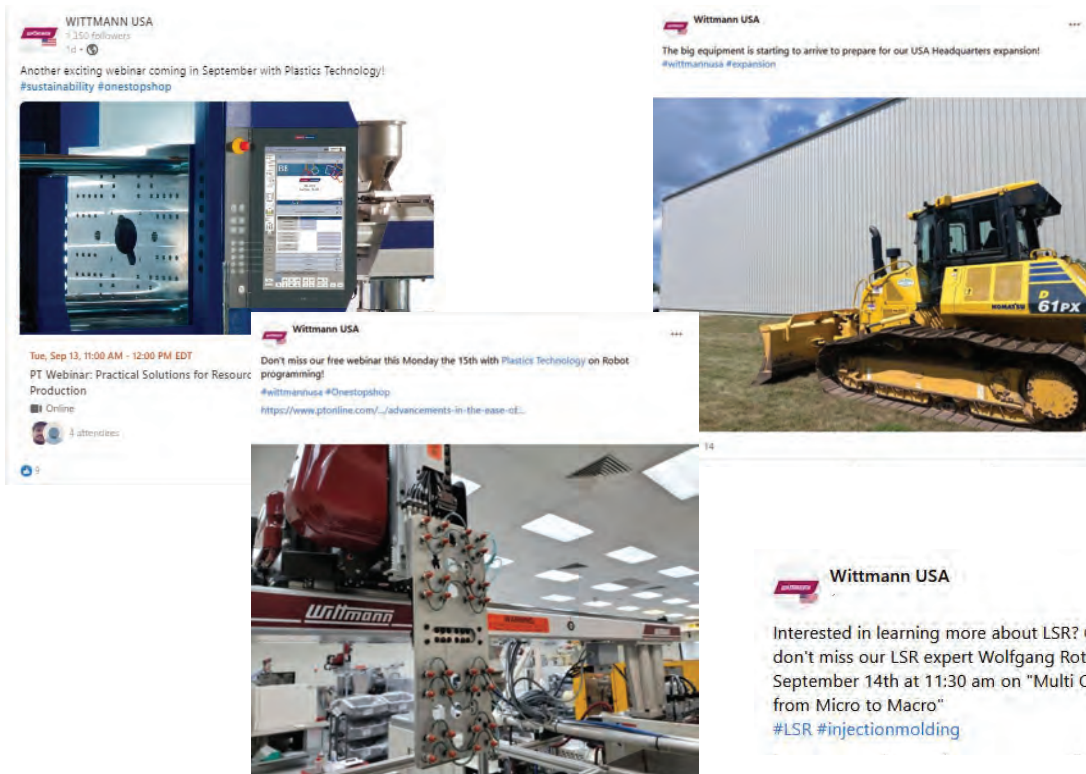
WITTMANN USA
1,350 followers
1d •

Another exciting webinar coming in September with Plastics Technology!
#sustainability #onestopshop

Tue, Sep 13, 11:00 AM - 12:00 PM EDT
PT Webinar: Practical Solutions for Resourc
Production
Online
4 attendees

9

Wittmann USA
The big equipment is starting to arrive to prepare for our USA Headquarters expansion!
#wittmannusa #expansion

KOMATSU
D61PX

14

Wittmann USA
Don't miss our free webinar this Monday the 15th with Plastics Technology on Robot programming!
#wittmannusa #Onestopshop
https://www.ptonline.com/.../advancements-in-the-ease-of...

Wittmann

Wittmann USA
Interested in learning more about LSR? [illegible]
don't miss our LSR expert Wolfgang Rot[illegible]
September 14th at 11:30 am on "Multi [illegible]
from Micro to Macro"
#LSR #injectionmolding